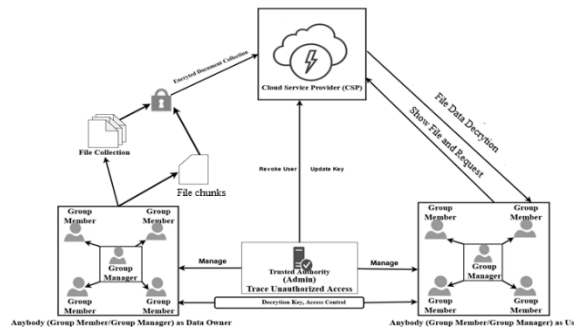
Cloud Service Provider (CSP)

Encrypted Document Collection

File Collection

File chunks

File Data Decrytion

Show File and Request

Revoke User

Update Key

Group Member

Group Member

Group Manager

Group Member

Group Member

Manage

Trusted Authority (Admin)

Trace Unauthorized Access

Manage

Group Member

Group Member

Group Manager

Group Member

Group Member

Decrytion Key, Access Control

Anybody (Group Member/Group Manager) as Data Owner

Anybody (Group Member/Group Manager) as Us